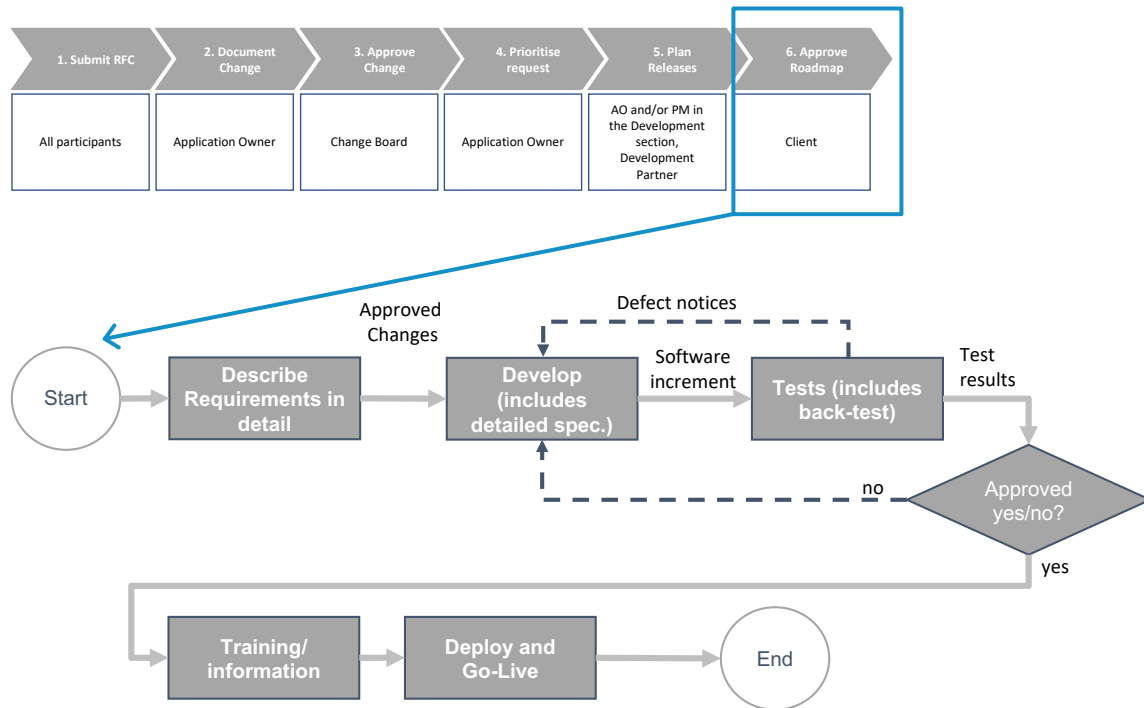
1. Submit RFC

2. Document Change

3. Approve Change

4. Prioritise request

5. Plan Releases

6. Approve Roadmap

All participants

Application Owner

Change Board

Application Owner

AO and/or PM in the Development section, Development Partner

Client

Approved Changes

Defect notices

Start

Describe Requirements in detail

Develop (includes detailed spec.)

Software increment

Tests (includes back-test)

Test results

no

Approved yes/no?

yes

Training/ information

Deploy and Go-Live

End